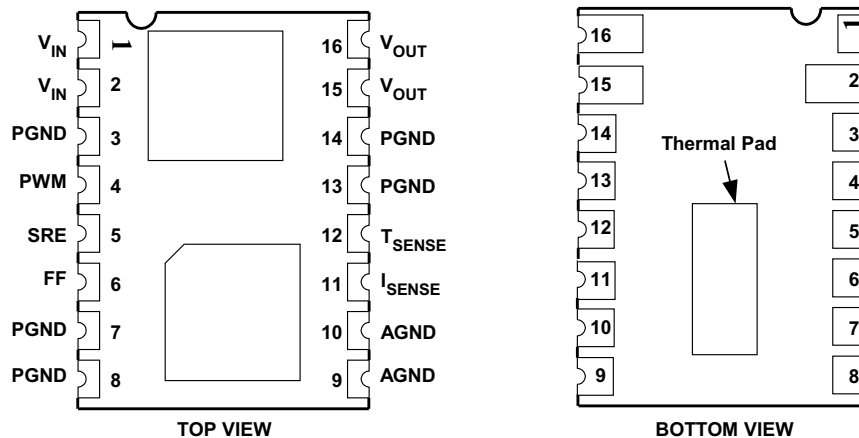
$V_{IN}$ 1
$V_{IN}$ 2
PGND 3
PWM 4
SRE 5
FF 6
PGND 7
PGND 8

16 $V_{OUT}$
15 $V_{OUT}$
14 PGND
13 PGND
12 $T_{SENSE}$
11 $I_{SENSE}$
10 AGND
9 AGND

TOP VIEW

16
15
14
13
12
11
10
9

Thermal Pad

1
2
3
4
5
6
7
8

BOTTOM VIEW